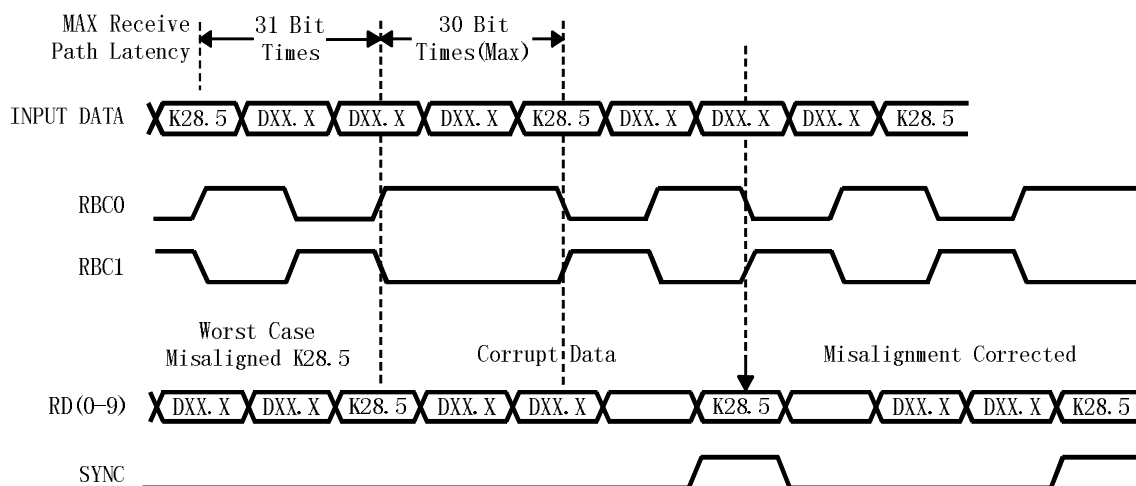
MAX Receive Path Latency

31 Bit Times

30 Bit Times(Max)

INPUT DATA K28.5 DXX.X DXX.X DXX.X K28.5 DXX.X DXX.X DXX.X K28.5

RBC0

RBC1

Worst Case Misaligned K28.5

Corrupt Data

Misalignment Corrected

RD(0-9) DXX.X DXX.X K28.5 DXX.X DXX.X K28.5 DXX.X DXX.X K28.5

SYNC